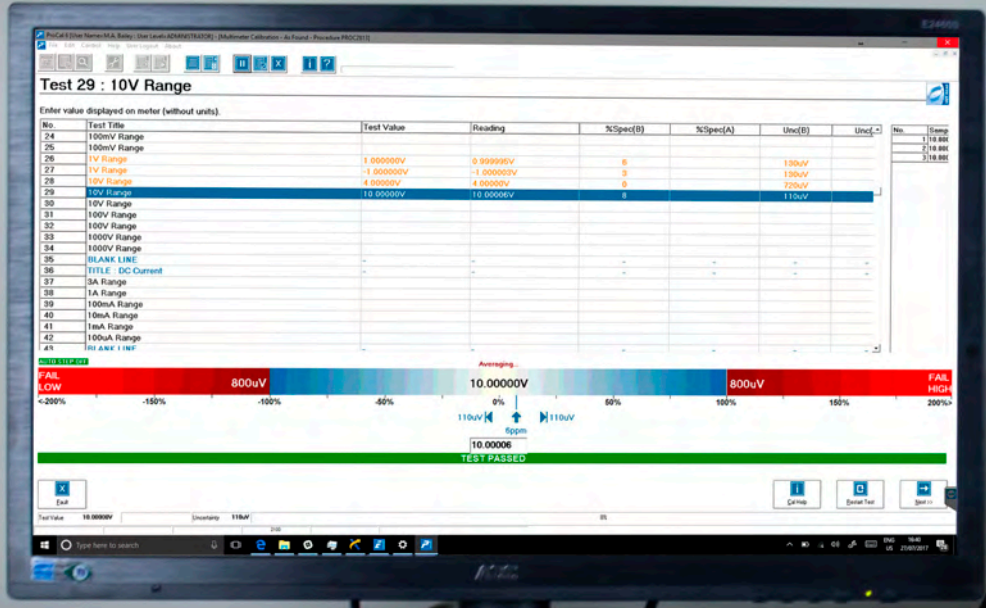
E24665

ProCal II [User Name: M.A. Bailey : User Level: ADMINISTRATOR] - [Multimeter Calibration - As Found - Procedure PROC2013]

File Edit Control Help Slow Logout About

Test 29 : 10V Range

Enter value displayed on meter (without units).

| No. | Test Title | Test Value | Reading | %Spec(B) | %Spec(A) | Unc(B) | Unc( |
|---|---|---|---|---|---|---|---|
| 24 | 100mV Range | | | | | | |
| 25 | 100mV Range | | | | | | |
| 26 | 1V Range | 1.000000V | 0.999995V | 6 | | 100uV | |
| 27 | 1V Range | -1.000000V | -1.000003V | 3 | | 150uV | |
| 28 | 10V Range | 4.00000V | 4.00000V | 0 | | 720uV | |
| 29 | 10V Range | 10.00000V | 10.00006V | 8 | | 110uV | |
| 30 | 10V Range | | | | | | |
| 31 | 100V Range | | | | | | |
| 32 | 100V Range | | | | | | |
| 33 | 1000V Range | | | | | | |
| 34 | 1000V Range | | | | | | |
| 35 | BLANK LINE | - | - | - | - | - | - |
| 36 | TITLE : DC Current | - | - | - | - | - | - |
| 37 | 3A Range | | | | | | |
| 38 | 1A Range | | | | | | |
| 39 | 100mA Range | | | | | | |
| 40 | 10mA Range | | | | | | |
| 41 | 1mA Range | | | | | | |
| 42 | 100uA Range | | | | | | |
| 43 | BLANK LINE | - | - | - | - | - | - |

| No. | Samp |
|---|---|
| 1 | 10.000 |
| 2 | 10.000 |
| 3 | 10.000 |

AUTO STEP OFF

Averaging...

FAIL LOW 800uV 10.00000V 800uV FAIL HIGH

<-200% -150% -100% -50% 0% 50% 100% 150% 200%>

110uV 110uV
6ppm

10.00006

TEST PASSED

Fail

Cal Help Restart Test Next >>

Test Value 10.00000V Uncertainty 110uV

Type here to search

ENG US 16:40 27/07/2017